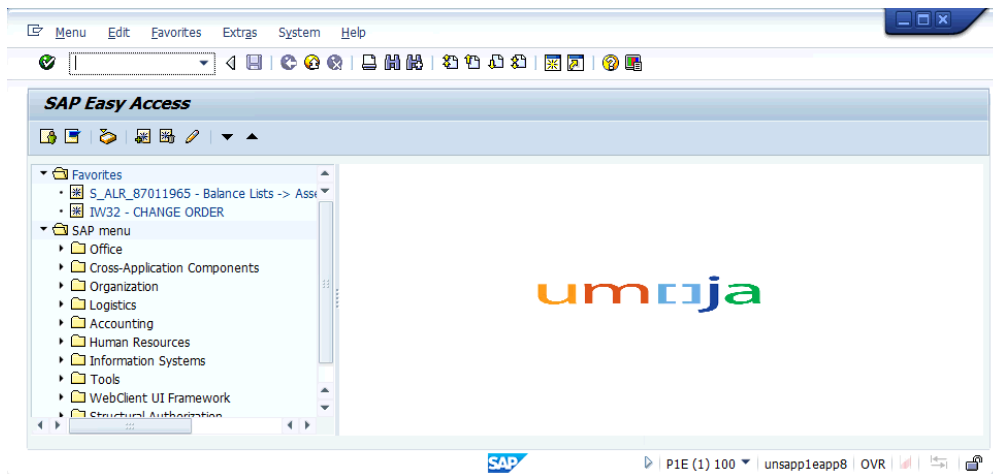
Menu Edit Favorites Extras System Help

SAP Easy Access

Favorites
S_ALR_87011965 - Balance Lists -> Asse
IW32 - CHANGE ORDER
SAP menu
Office
Cross-Application Components
Organization
Logistics
Accounting
Human Resources
Information Systems
Tools
WebClient UI Framework
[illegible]

umoja

SAP

P1E (1) 100 | unsapp1eapp8 | OVR